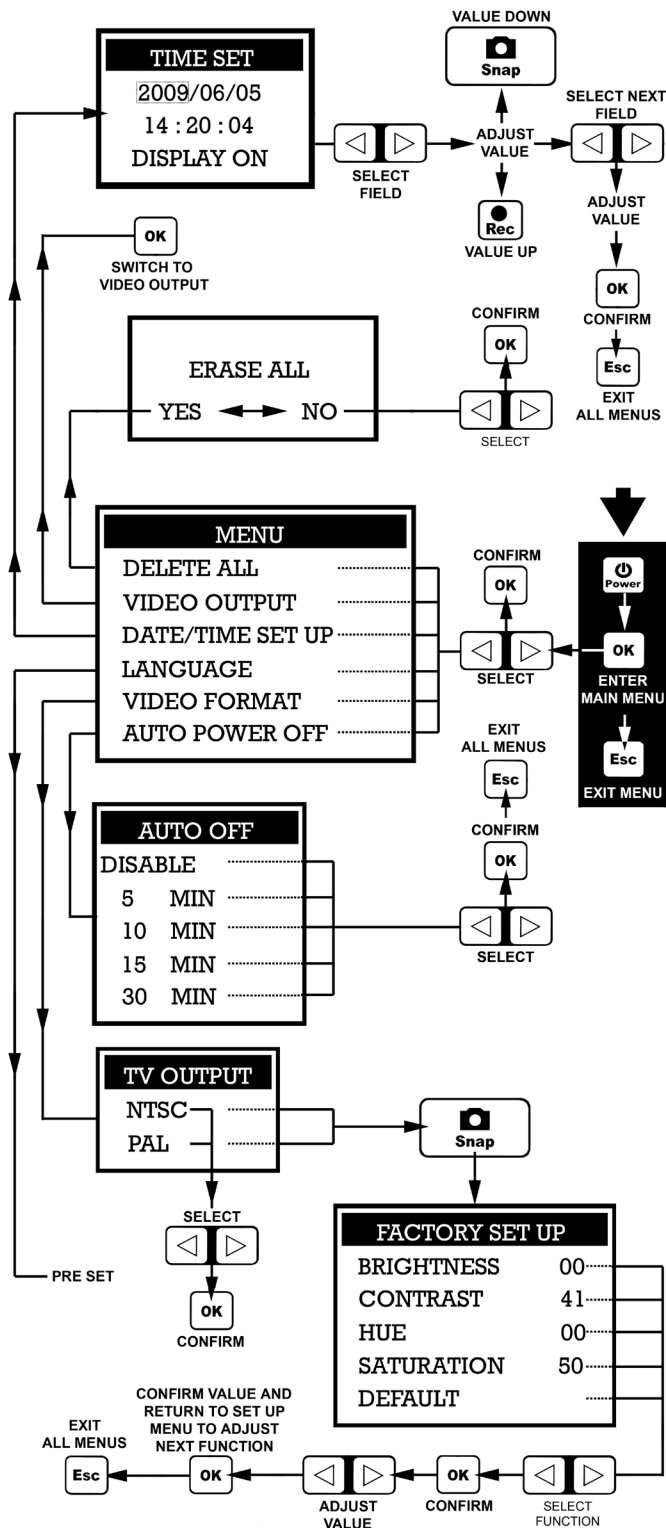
TIME SET
2009/06/05
14 : 20 : 04
DISPLAY ON

SELECT FIELD

VALUE DOWN
Snap

ADJUST VALUE

Rec
VALUE UP

SELECT NEXT FIELD

ADJUST VALUE

OK
CONFIRM

Esc
EXIT ALL MENUS

OK
SWITCH TO VIDEO OUTPUT

ERASE ALL
YES NO

CONFIRM
OK
SELECT

MENU
DELETE ALL
VIDEO OUTPUT
DATE/TIME SET UP
LANGUAGE
VIDEO FORMAT
AUTO POWER OFF

CONFIRM
OK
SELECT

Power
OK
ENTER MAIN MENU
Esc
EXIT MENU

EXIT ALL MENUS
Esc
CONFIRM
OK

AUTO OFF
DISABLE
5 MIN
10 MIN
15 MIN
30 MIN

SELECT

TV OUTPUT
NTSC
PAL

Snap

SELECT
OK
CONFIRM

PRE SET

FACTORY SET UP
BRIGHTNESS 00
CONTRAST 41
HUE 00
SATURATION 50
DEFAULT

EXIT ALL MENUS
Esc

CONFIRM VALUE AND RETURN TO SET UP MENU TO ADJUST NEXT FUNCTION
OK

ADJUST VALUE

OK
CONFIRM

SELECT FUNCTION